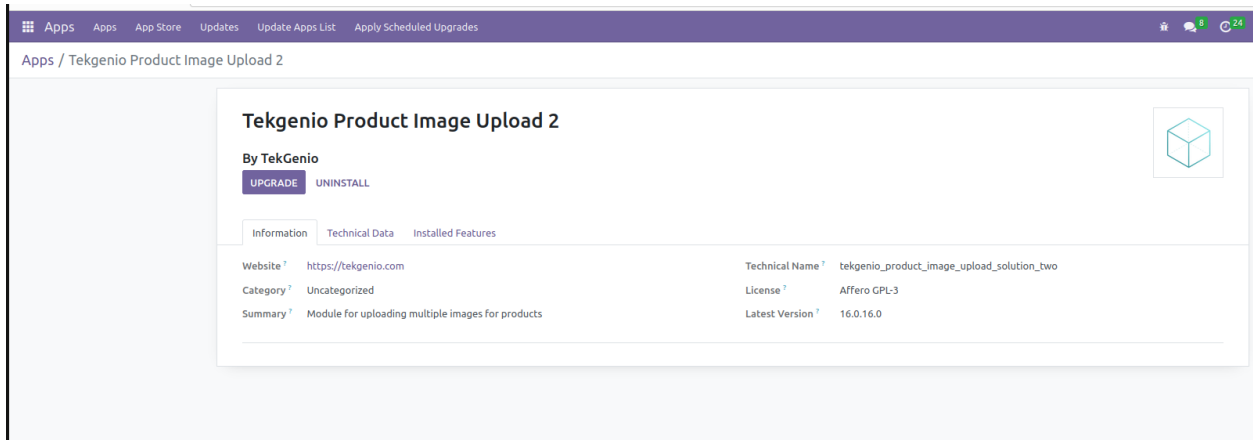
Apps Apps App Store Updates Update Apps List Apply Scheduled Upgrades

8 24

Apps / Tekgenio Product Image Upload 2

Tekgenio Product Image Upload 2

By TekGenio

UPGRADE UNINSTALL

Information Technical Data Installed Features

Website ? https://tekgenio.com

Category ? Uncategorized

Summary ? Module for uploading multiple images for products

Technical Name ? tekgenio_product_image_upload_solution_two

License ? Affero GPL-3

Latest Version ? 16.0.16.0